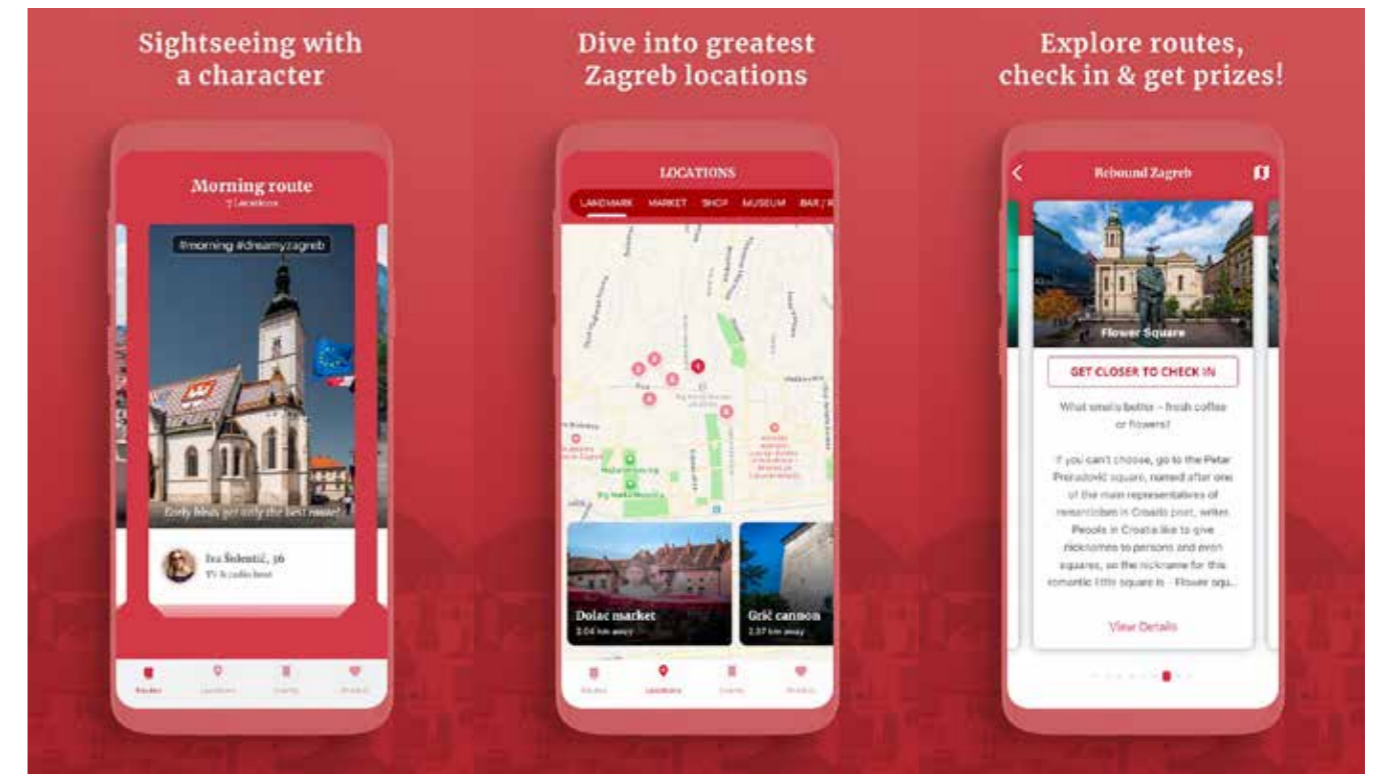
Sightseeing with a character

Morning route

7 Locations

#morning #dreamyzagreb

Early birds get only the best route!

Iva Šolentić, 36

TV & radio host

Routes

Locations

Events

Profile

Dive into greatest Zagreb locations

LOCATIONS

LANDMARK MARKET SHOP MUSEUM BAR / R

Dolac market

3.04 km away

Grič cannon

2.37 km away

Routes

Locations

Events

Profile

Explore routes, check in & get prizes!

Rebound Zagreb

Flower Square

GET CLOSER TO CHECK IN

What smells better – fresh coffee or flowers?

If you can't choose, go to the Petar Preradović square, named after one of the main representatives of romanticism in Croatia poet, writer. People in Croatia like to give nicknames to persons and even squares, so the nickname for this romantic little square is - Flower squ...

View Details